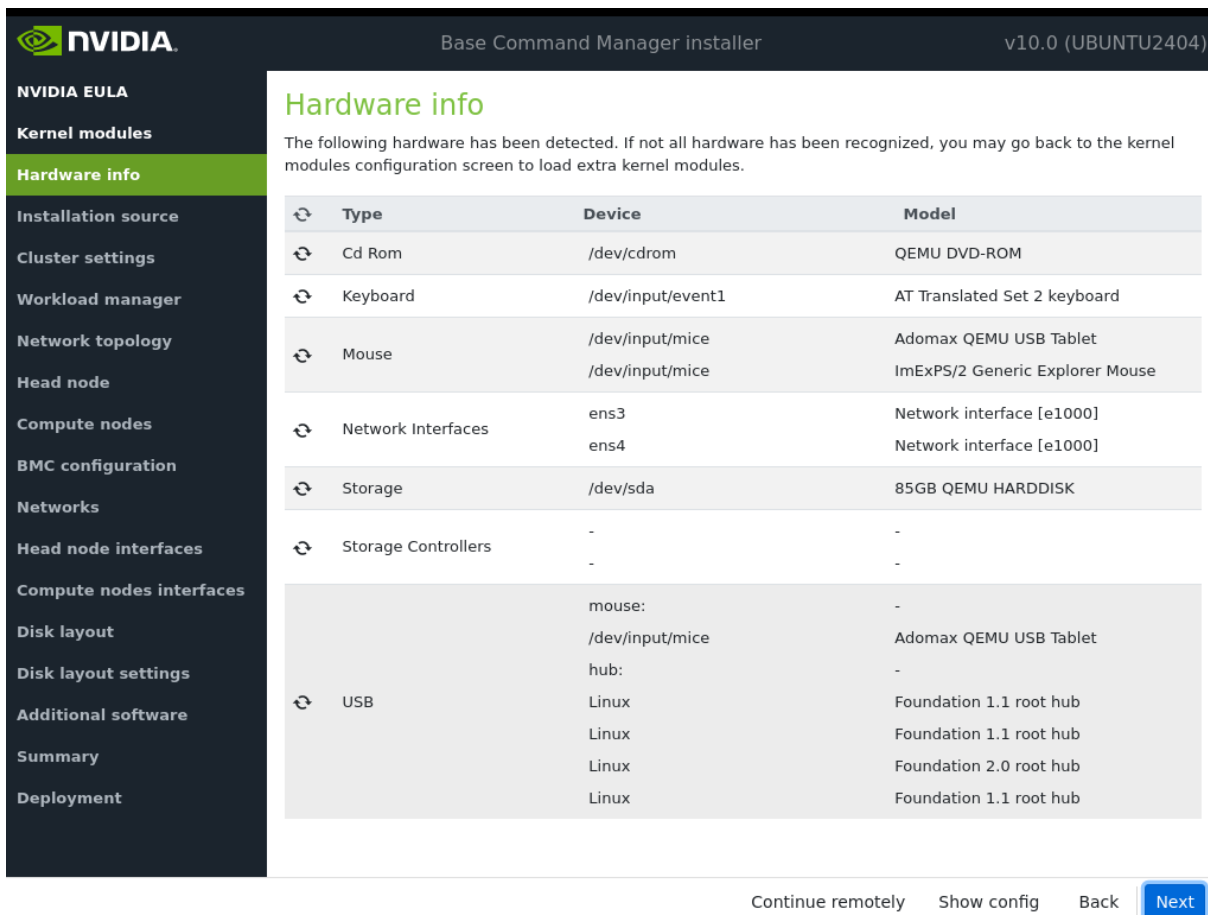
NVIDIA. Base Command Manager installer v10.0 (UBUNTU2404)

NVIDIA EULA
Kernel modules
Hardware info
Installation source
Cluster settings
Workload manager
Network topology
Head node
Compute nodes
BMC configuration
Networks
Head node interfaces
Compute nodes interfaces
Disk layout
Disk layout settings
Additional software
Summary
Deployment

Hardware info

The following hardware has been detected. If not all hardware has been recognized, you may go back to the kernel modules configuration screen to load extra kernel modules.

| Type | Device | Model |
|---|---|---|
| Cd Rom | /dev/cdrom | QEMU DVD-ROM |
| Keyboard | /dev/input/event1 | AT Translated Set 2 keyboard |
| Mouse | /dev/input/mice<br>/dev/input/mice | Adomax QEMU USB Tablet<br>ImExPS/2 Generic Explorer Mouse |
| Network Interfaces | ens3<br>ens4 | Network interface [e1000]<br>Network interface [e1000] |
| Storage | /dev/sda | 85GB QEMU HARDDISK |
| Storage Controllers | -<br>- | -<br>- |
| USB | mouse:<br>/dev/input/mice<br>hub:<br>Linux<br>Linux<br>Linux<br>Linux | -<br>Adomax QEMU USB Tablet<br>-<br>Foundation 1.1 root hub<br>Foundation 1.1 root hub<br>Foundation 2.0 root hub<br>Foundation 1.1 root hub |

Continue remotely Show config Back Next